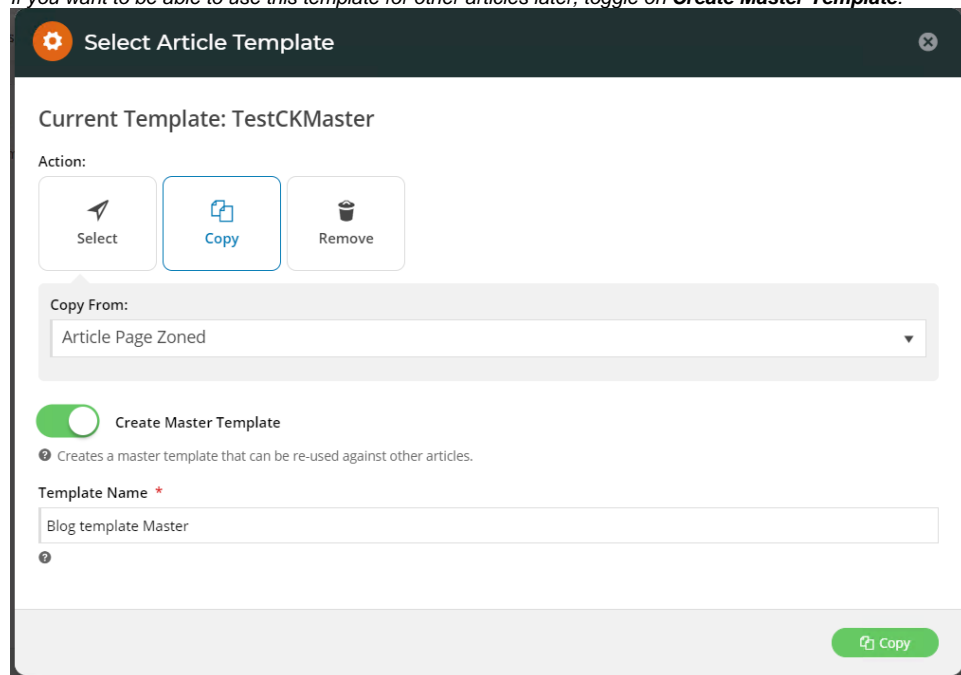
If you want to be able to use this template for other articles later, toggle on **Create Master Template**.

Select Article Template

Current Template: TestCKMaster

Action:

Select

Copy

Remove

Copy From:

Article Page Zoned

Create Master Template

Creates a master template that can be re-used against other articles.

Template Name *

Blog template Master

Copy